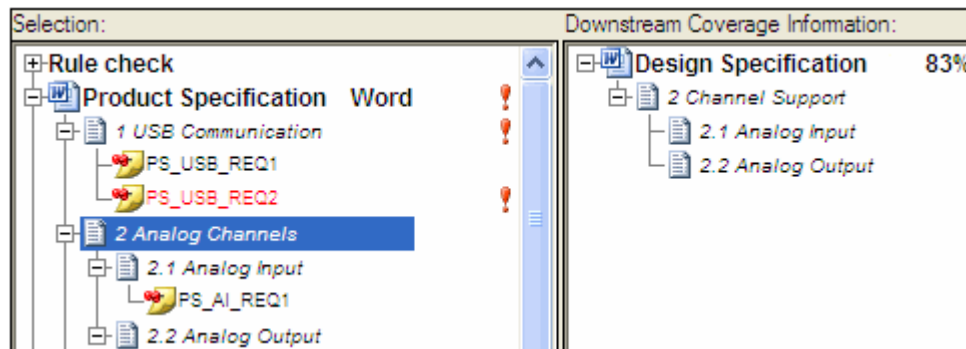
Selection:

Rule check

Product Specification Word

1 USB Communication

PS_USB_REQ1

PS_USB_REQ2

2 Analog Channels

2.1 Analog Input

PS_AI_REQ1

2.2 Analog Output

Downstream Coverage Information:

Design Specification 83%

2 Channel Support

2.1 Analog Input

2.2 Analog Output